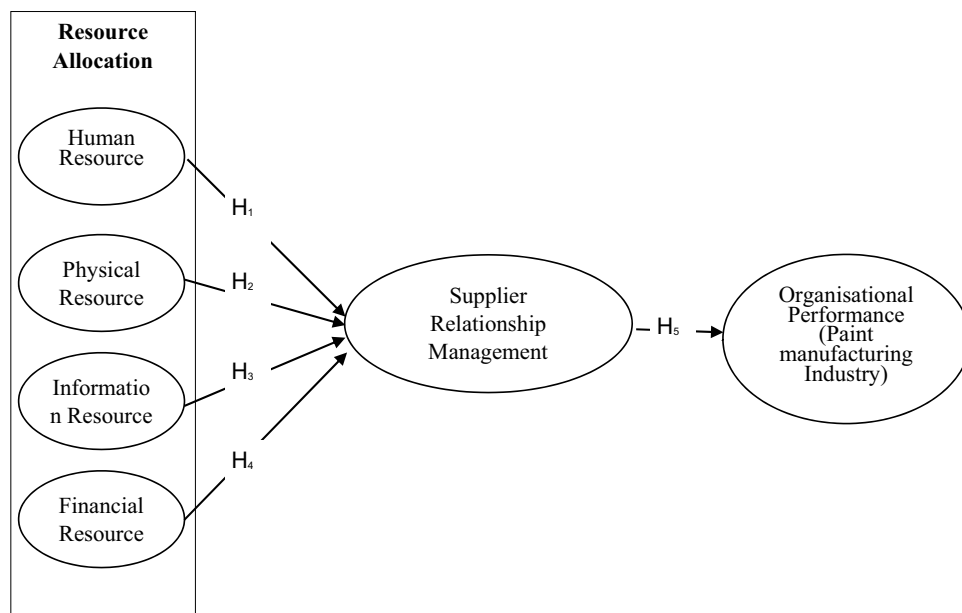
Resource Allocation

Human Resource

Physical Resource

Informatio n Resource

Financial Resource

$H_1$

$H_2$

$H_3$

$H_4$

Supplier Relationship Management

$H_5$

Organisational Performance (Paint manufacturing Industry)